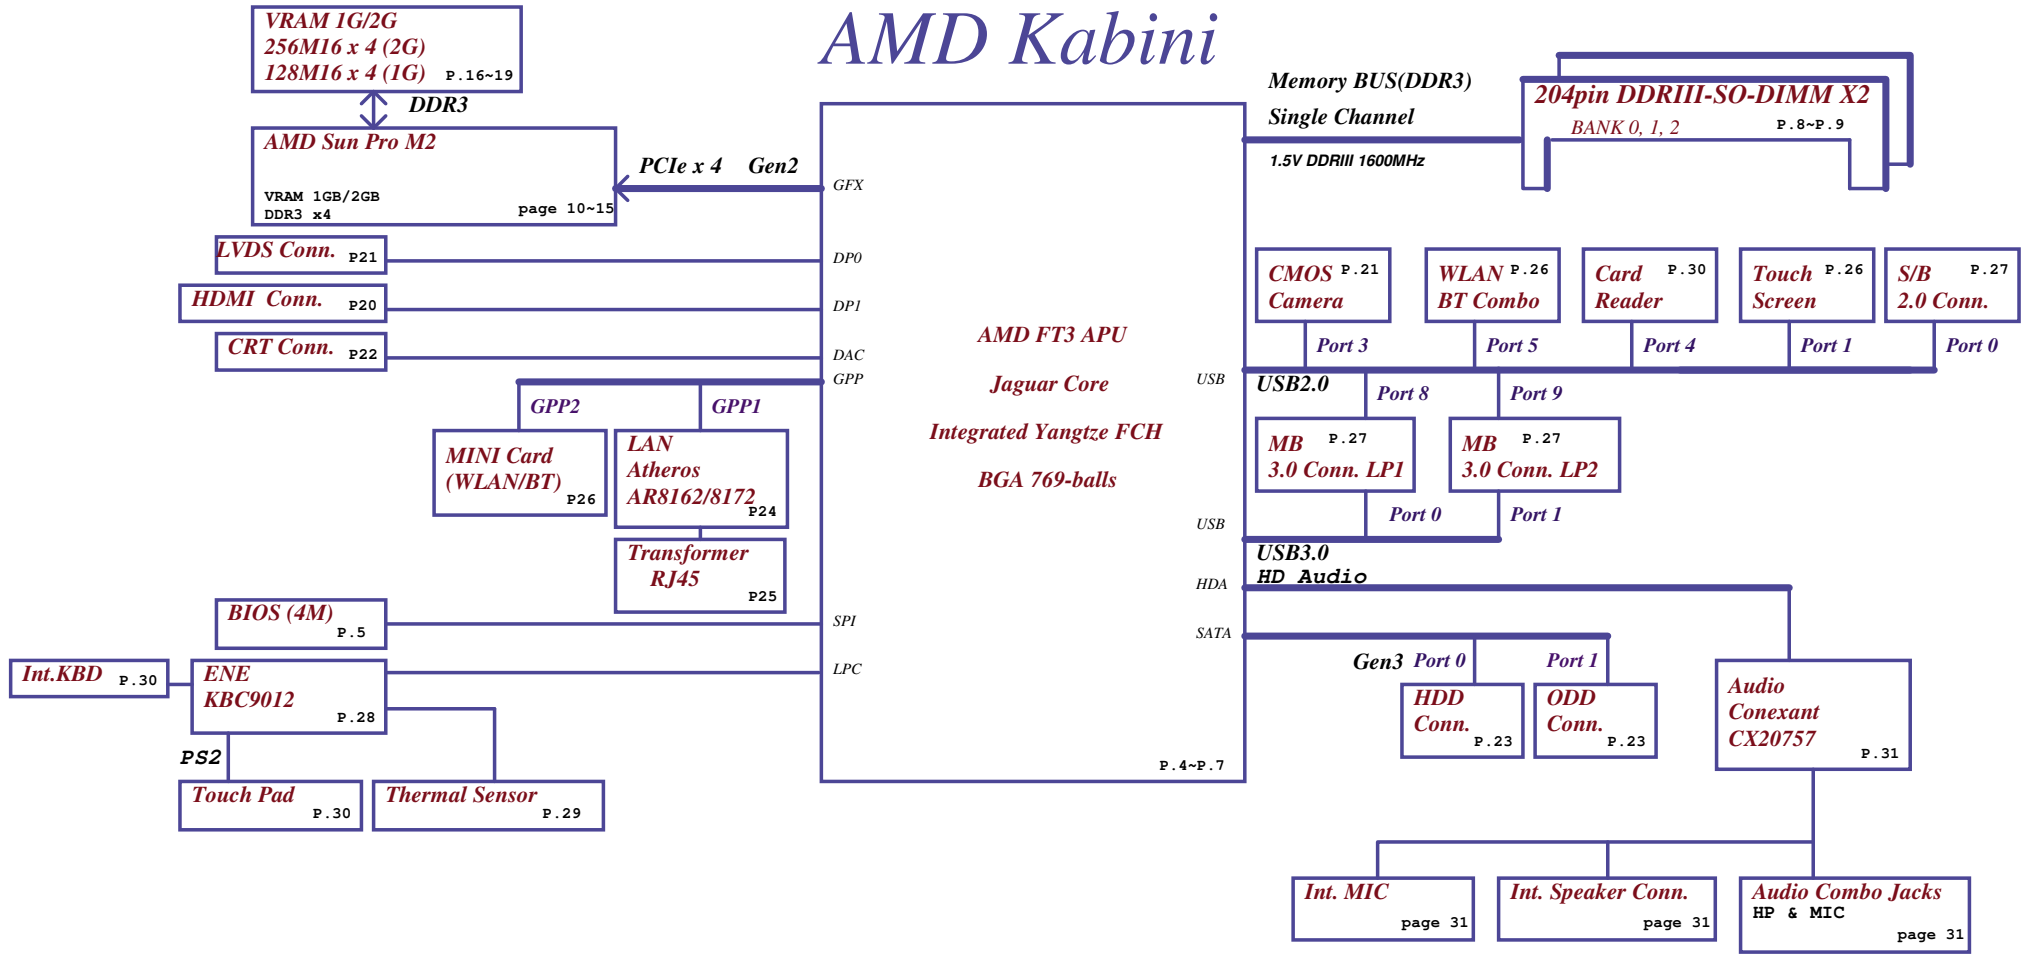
AMD Kabini

VRAM 1G/2G
256M16 x 4 (2G)
128M16 x 4 (1G) P.16~19

DDR3

AMD Sun Pro M2
VRAM 1GB/2GB
DDR3 x4
page 10~15

PCIe x 4 Gen2

Memory BUS(DDR3)
Single Channel
1.5V DDRIII 1600MHz

204pin DDRIII-SO-DIMM X2
BANK 0, 1, 2 P.8~P.9

GFX
DP0
DP1
DAC
GPP
SPI
LPC

LVDS Conn. P21
HDMI Conn. P20
CRT Conn. P22

GPP2
GPP1

MINI Card (WLAN/BT) P26

LAN Atheros AR8162/8172 P24

Transformer RJ45 P25

BIOS (4M) P.5

Int.KBD P.30

ENE KBC9012 P.28

PS2

Touch Pad P.30

Thermal Sensor P.29

AMD FT3 APU
Jaguar Core
Integrated Yangtze FCH
BGA 769-balls

P.4~P.7

USB
USB
HDA
SATA

CMOS Camera P.21
WLAN BT Combo P.26
Card Reader P.30
Touch Screen P.26
S/B 2.0 Conn. P.27

Port 3
Port 5
Port 4
Port 1
Port 0

USB2.0
Port 8
Port 9

MB 3.0 Conn. LP1 P.27
MB 3.0 Conn. LP2 P.27

Port 0
Port 1

USB3.0
HD Audio

Gen3 Port 0
Port 1

HDD Conn. P.23
ODD Conn. P.23

Audio Conexant CX20757 P.31

Int. MIC page 31
Int. Speaker Conn. page 31
Audio Combo Jacks
HP & MIC
page 31